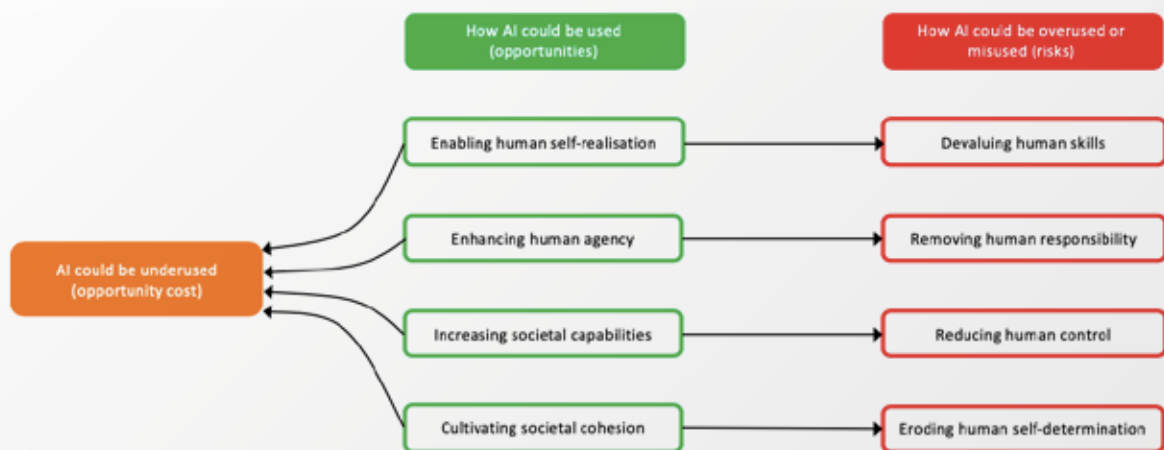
How AI could be used (opportunities)

How AI could be overused or misused (risks)

AI could be underused (opportunity cost)

Enabling human self-realisation

Devaluing human skills

Enhancing human agency

Removing human responsibility

Increasing societal capabilities

Reducing human control

Cultivating societal cohesion

Eroding human self-determination